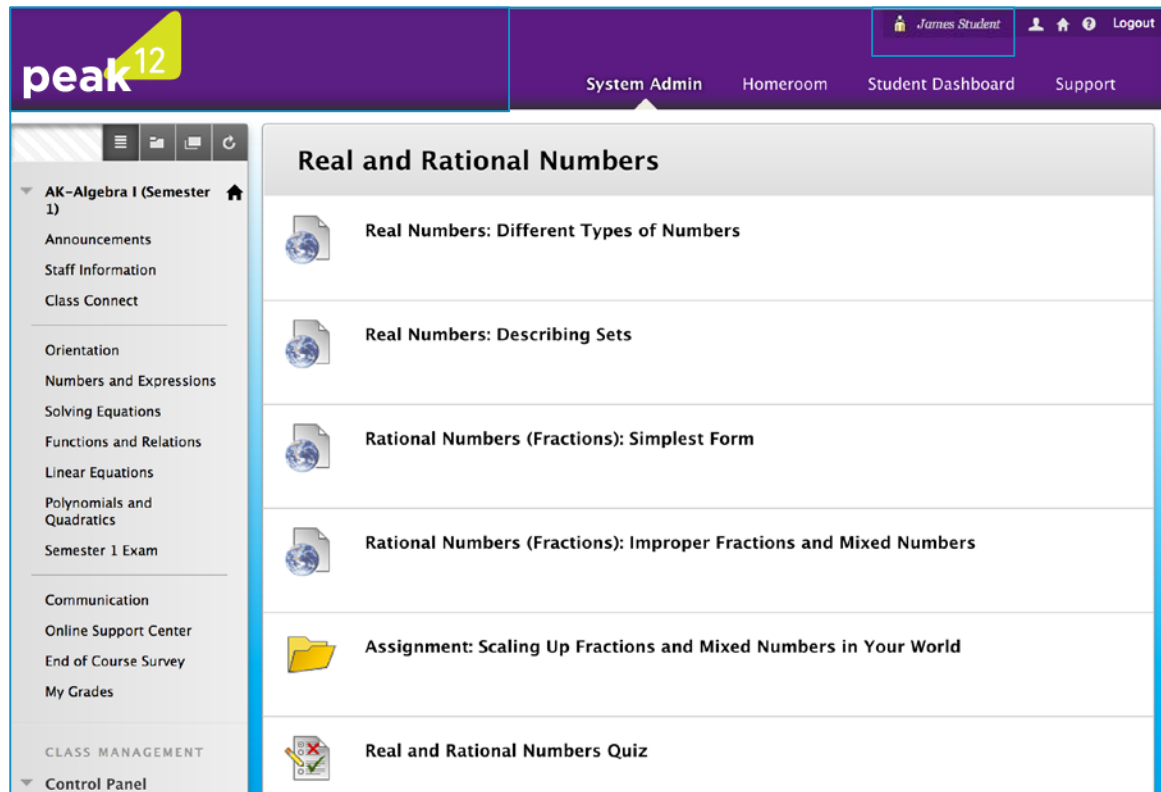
peak 12

James Student

Logout

System Admin
Homeroom
Student Dashboard
Support

AK-Algebra I (Semester 1)
Announcements
Staff Information
Class Connect

Orientation
Numbers and Expressions
Solving Equations
Functions and Relations
Linear Equations
Polynomials and Quadratics
Semester 1 Exam

Communication
Online Support Center
End of Course Survey
My Grades

CLASS MANAGEMENT
Control Panel

Real and Rational Numbers

Real Numbers: Different Types of Numbers

Real Numbers: Describing Sets

Rational Numbers (Fractions): Simplest Form

Rational Numbers (Fractions): Improper Fractions and Mixed Numbers

Assignment: Scaling Up Fractions and Mixed Numbers in Your World

Real and Rational Numbers Quiz